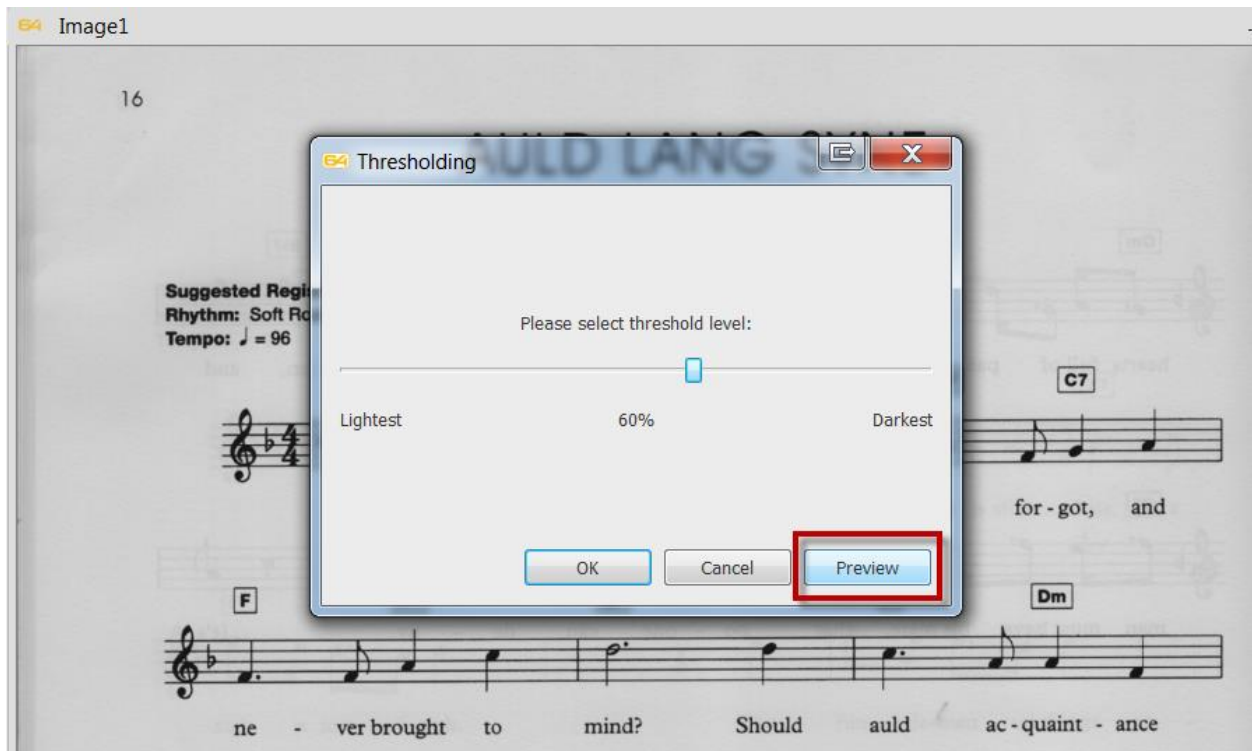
Image1

16

AULD LANG SYNE

Thresholding

Please select threshold level:

Lightest 60% Darkest

OK Cancel Preview

Suggested Regi
Rhythm: Soft Ro
Tempo: ♩ = 96

C7

for - got, and

F

Dm

ne - ver brought to mind? Should auld ac - quaint - ance